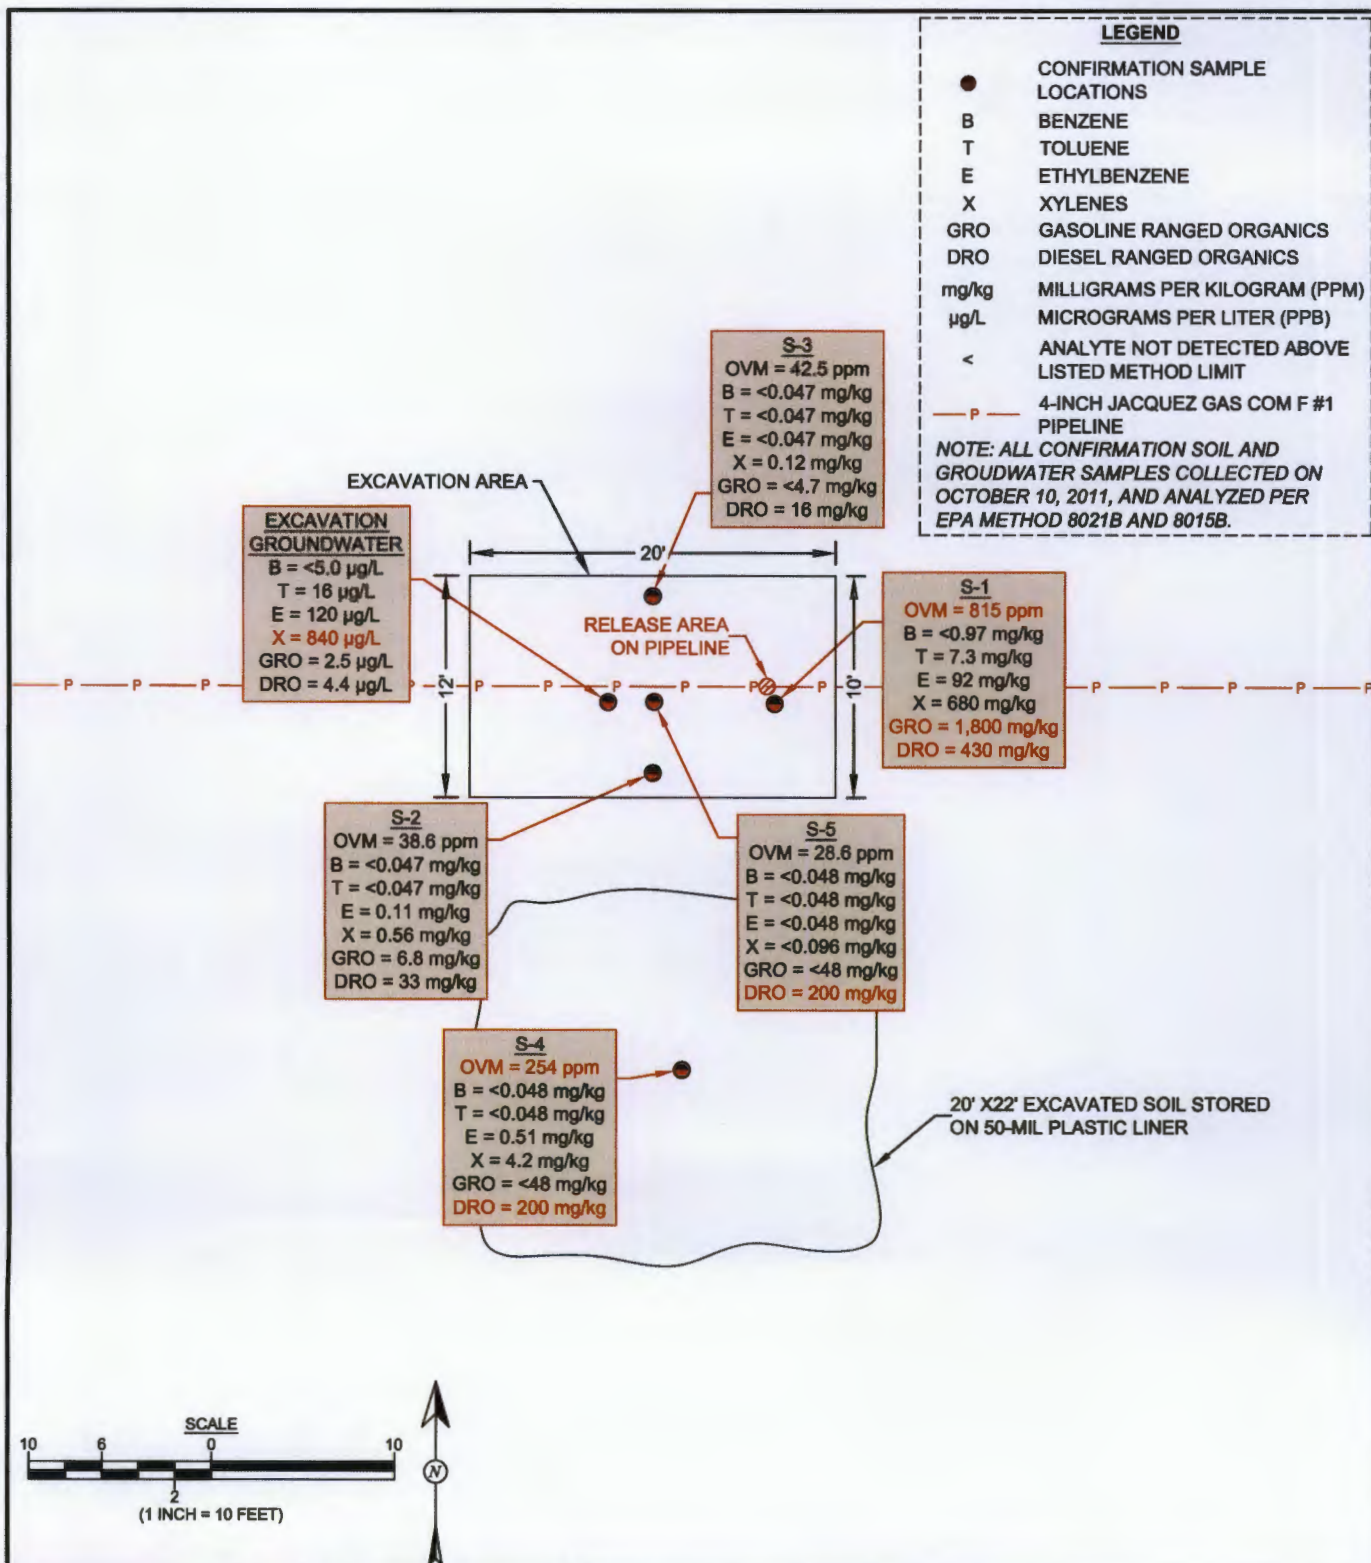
LEGEND

CONFIRMATION SAMPLE LOCATIONS
B BENZENE
T TOLUENE
E ETHYLBENZENE
X XYLENES
GRO GASOLINE RANGED ORGANICS
DRO DIESEL RANGED ORGANICS
mg/kg MILLIGRAMS PER KILOGRAM (PPM)
µg/L MICROGRAMS PER LITER (PPB)
< ANALYTE NOT DETECTED ABOVE LISTED METHOD LIMIT
P 4-INCH JACQUEZ GAS COM F #1 PIPELINE

NOTE: ALL CONFIRMATION SOIL AND GROUDWATER SAMPLES COLLECTED ON OCTOBER 10, 2011, AND ANALYZED PER EPA METHOD 8021B AND 8015B.

S-3
OVM = 42.5 ppm
B = <0.047 mg/kg
T = <0.047 mg/kg
E = <0.047 mg/kg
X = 0.12 mg/kg
GRO = <4.7 mg/kg
DRO = 16 mg/kg

EXCAVATION AREA

EXCAVATION GROUNDWATER
B = <5.0 µg/L
T = 16 µg/L
E = 120 µg/L
X = 840 µg/L
GRO = 2.5 µg/L
DRO = 4.4 µg/L

20'
12'
10'

RELEASE AREA ON PIPELINE

S-1
OVM = 815 ppm
B = <0.97 mg/kg
T = 7.3 mg/kg
E = 92 mg/kg
X = 680 mg/kg
GRO = 1,800 mg/kg
DRO = 430 mg/kg

P P P P P P P P P P P P P

S-2
OVM = 38.6 ppm
B = <0.047 mg/kg
T = <0.047 mg/kg
E = 0.11 mg/kg
X = 0.56 mg/kg
GRO = 6.8 mg/kg
DRO = 33 mg/kg

S-5
OVM = 28.6 ppm
B = <0.048 mg/kg
T = <0.048 mg/kg
E = <0.048 mg/kg
X = <0.096 mg/kg
GRO = <48 mg/kg
DRO = 200 mg/kg

S-4
OVM = 254 ppm
B = <0.048 mg/kg
T = <0.048 mg/kg
E = 0.51 mg/kg
X = 4.2 mg/kg
GRO = <48 mg/kg
DRO = 200 mg/kg

20' X22' EXCAVATED SOIL STORED ON 50-MIL PLASTIC LINER

SCALE
10 6 0 10
2
(1 INCH = 10 FEET)

N